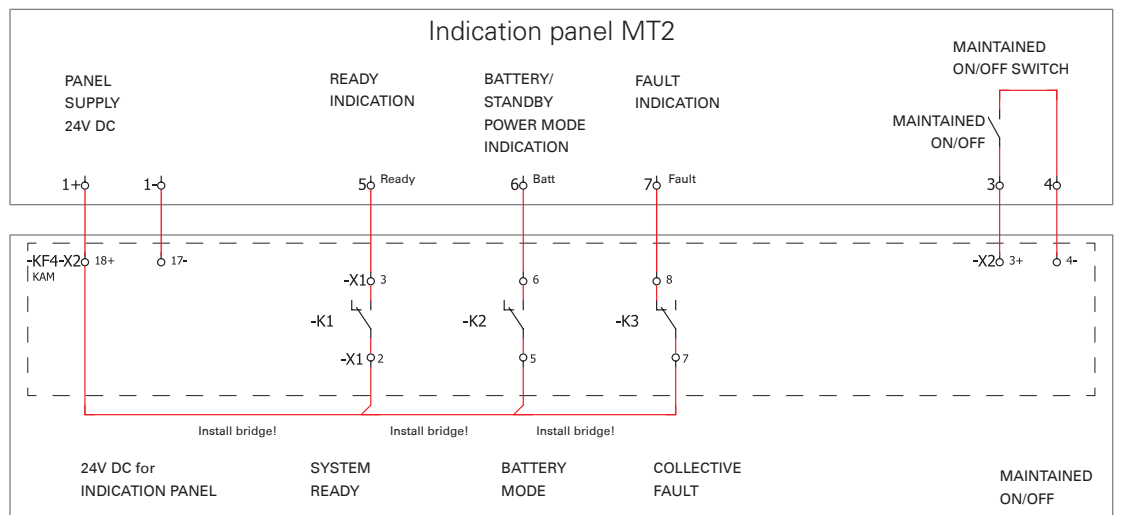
Indication panel MT2

PANEL SUPPLY 24V DC

READY INDICATION

BATTERY/ STANDBY POWER MODE INDICATION

FAULT INDICATION

MAINTAINED ON/OFF SWITCH

MAINTAINED ON/OFF

1+ 1- 5 Ready 6 Batt 7 Fault 3 4

-KF4-X2 18+ 17-
KAM

-X1 3
6
8

-X2 3+ 4-

-K1
-K2
-K3

-X1 2
5
7

Install bridge!
Install bridge!
Install bridge!

24V DC for INDICATION PANEL

SYSTEM READY

BATTERY MODE

COLLECTIVE FAULT

MAINTAINED ON/OFF